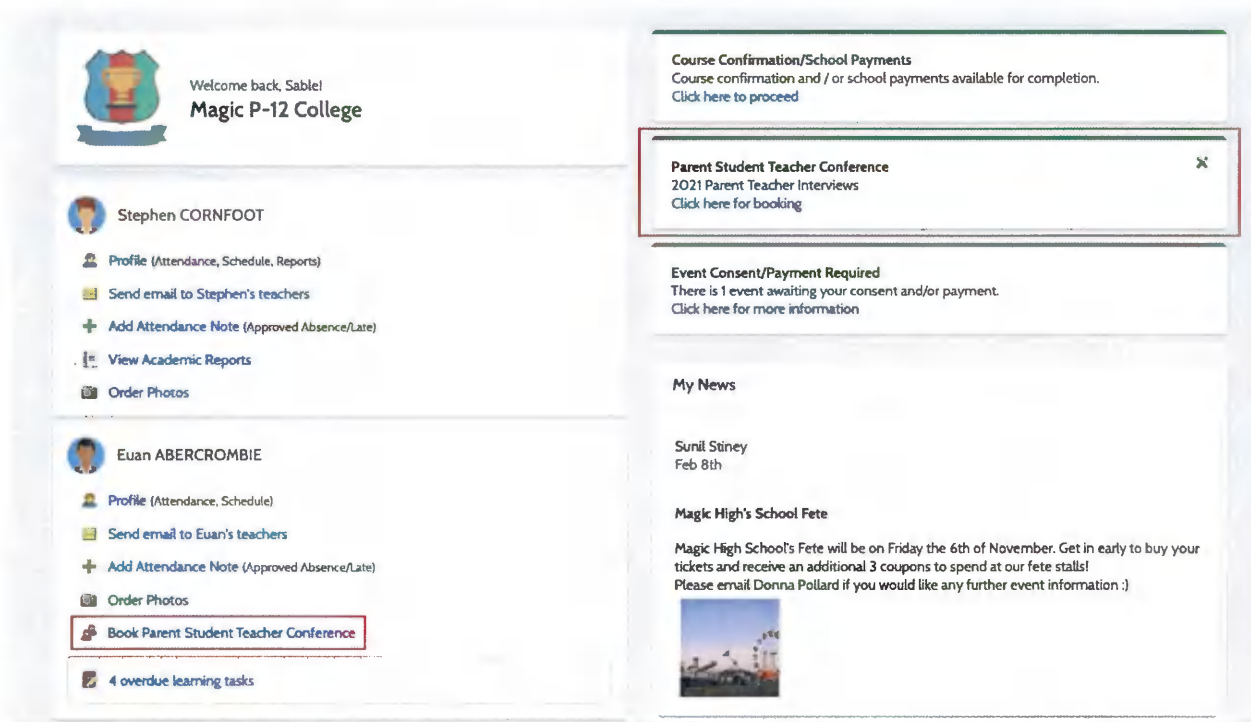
Welcome back, Sable!
Magic P-12 College

Stephen CORNFOOT

Profile (Attendance, Schedule, Reports)

Send email to Stephen's teachers

Add Attendance Note (Approved Absence/Late)

View Academic Reports

Order Photos

Euan ABERCROMBIE

Profile (Attendance, Schedule)

Send email to Euan's teachers

Add Attendance Note (Approved Absence/Late)

Order Photos

Book Parent Student Teacher Conference

4 overdue learning tasks

Course Confirmation/School Payments
Course confirmation and / or school payments available for completion.
Click here to proceed

Parent Student Teacher Conference
2021 Parent Teacher Interviews
Click here for booking

Event Consent/Payment Required
There is 1 event awaiting your consent and/or payment.
Click here for more information

My News

Sunil Stiney
Feb 8th

Magic High's School Fete

Magic High School's Fete will be on Friday the 6th of November. Get in early to buy your tickets and receive an additional 3 coupons to spend at our fete stalls!
Please email Donna Pollard if you would like any further event information :)